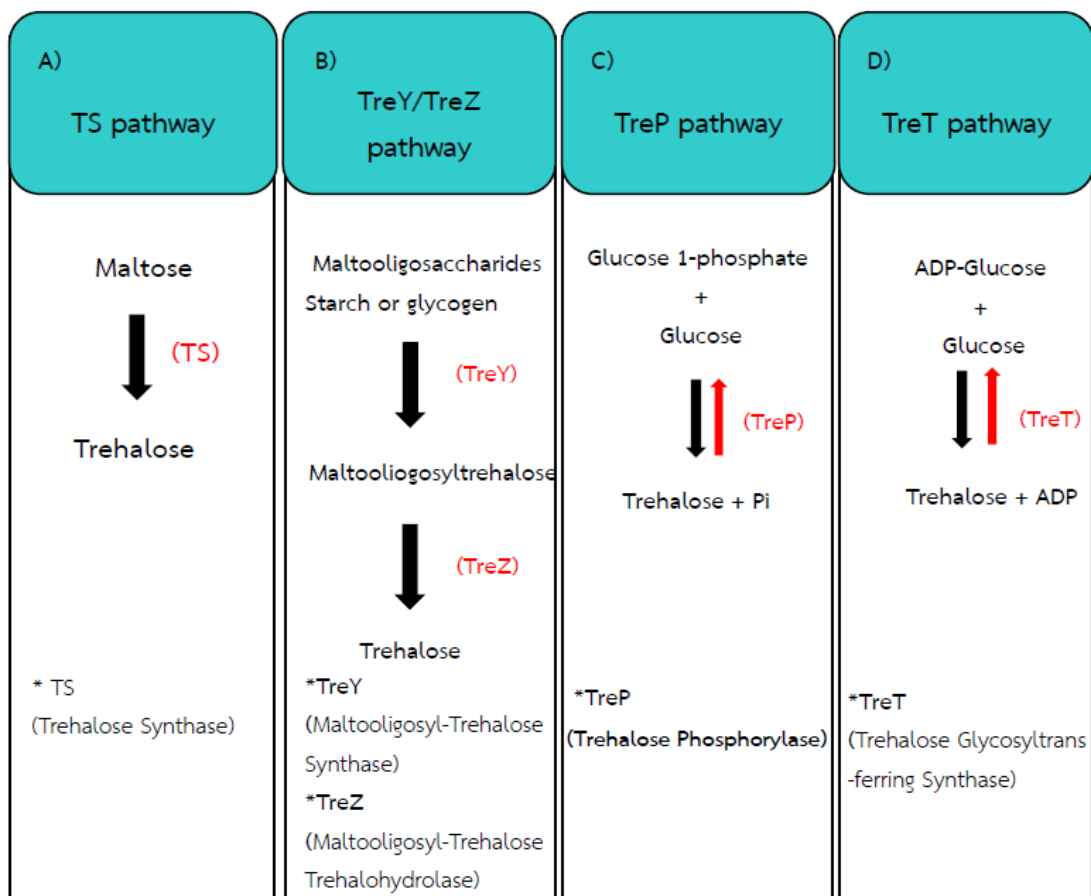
A)

TS pathway

Maltose

(TS)

Trehalose

* TS
(Trehalose Synthase)

B)

TreY/TreZ pathway

Maltooligosaccharides
Starch or glycogen

(TreY)

Maltooligosyltrehalose

(TreZ)

Trehalose

*TreY
(Maltooligosyl-Trehalose Synthase)

*TreZ
(Maltooligosyl-Trehalose Trehalohydrolase)

C)

TreP pathway

Glucose 1-phosphate
+
Glucose

(TreP)

Trehalose + Pi

*TreP
(Trehalose Phosphorylase)

D)

TreT pathway

ADP-Glucose
+
Glucose

(TreT)

Trehalose + ADP

*TreT
(Trehalose Glycosyltrans-ferring Synthase)